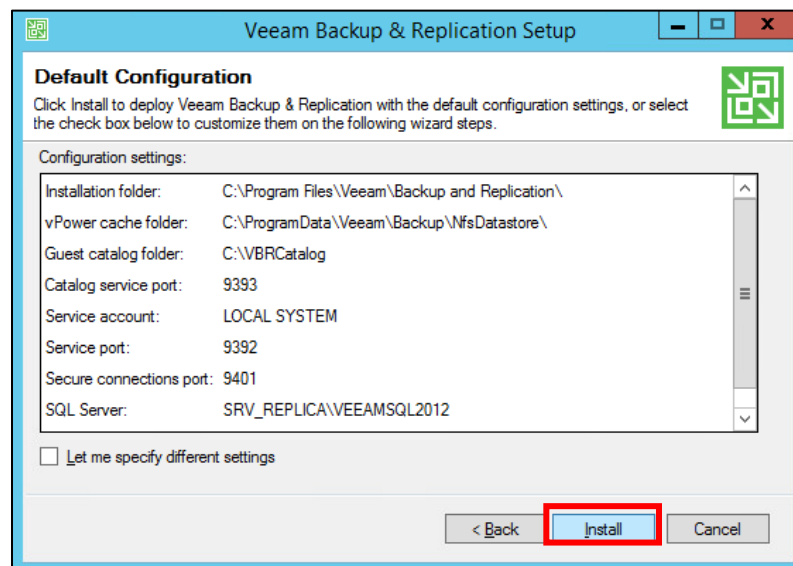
Veeam Backup & Replication Setup

Default Configuration
Click Install to deploy Veeam Backup & Replication with the default configuration settings, or select the check box below to customize them on the following wizard steps.

Configuration settings:

| | |
|---|---|
| Installation folder: | C:\Program Files\Veeam\Backup and Replication\ |
| vPower cache folder: | C:\ProgramData\Veeam\Backup\NfsDatastore\ |
| Guest catalog folder: | C:\VBRCatalog |
| Catalog service port: | 9393 |
| Service account: | LOCAL SYSTEM |
| Service port: | 9392 |
| Secure connections port: | 9401 |
| SQL Server: | SRV_REPLICA\VEEAMSQL2012 |

Let me specify different settings

< Back Install Cancel